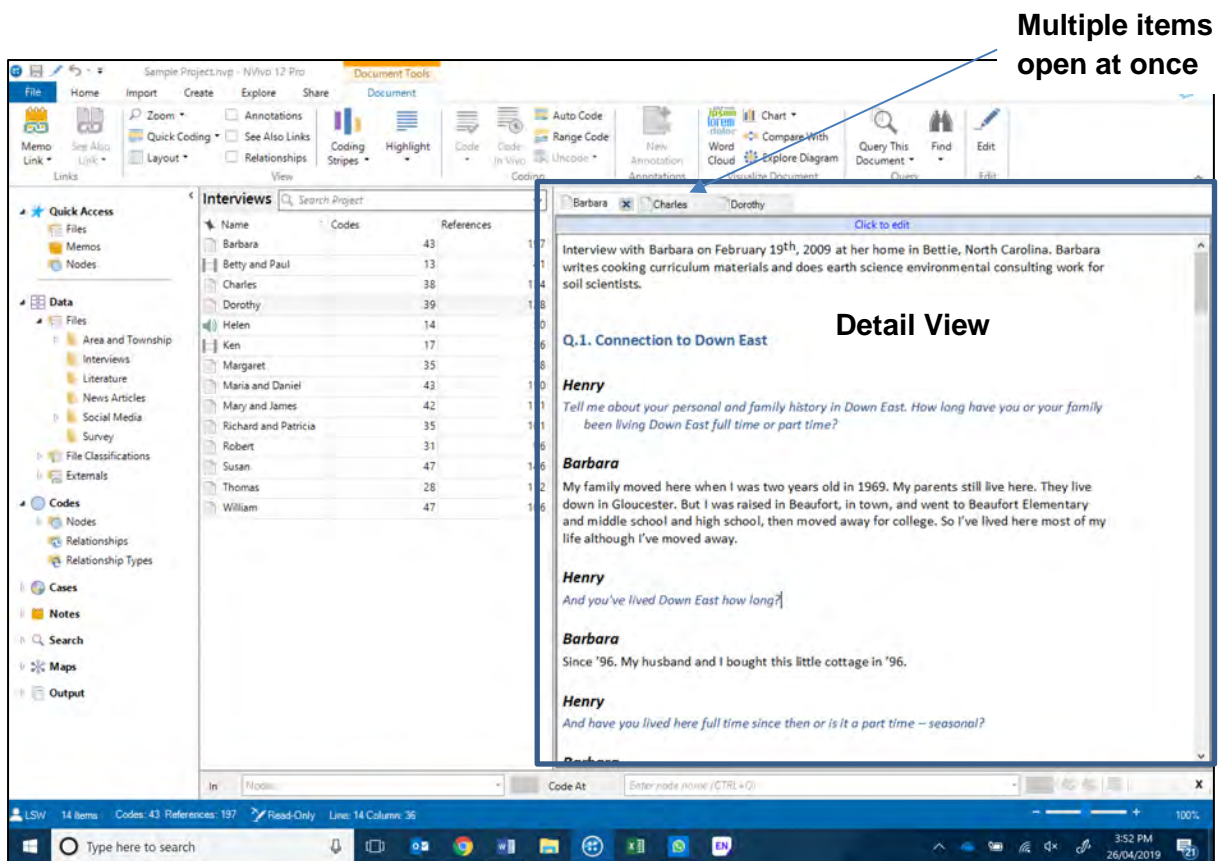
Multiple items open at once

Sample Project.nvp - NVivo 12 Pro

Document Tools

File Home Import Create Explore Share Document

Memo Link See Also Link Links
Zoom Quick Coding Layout
Annotations See Also Links Relationships View
Coding Stripes Highlight
Code Code In Vivo Auto Code Range Code Uncode Coding
New Annotation Annotations
Word Cloud Chart Compare With Explore Diagram Visualize Document
Query This Document Find Query
Edit Edit

Quick Access
Files
Memos
Nodes

Data
Files
Area and Township
Interviews
Literature
News Articles
Social Media
Survey
File Classifications
Externals

Codes
Nodes
Relationships
Relationship Types

Cases
Notes
Search
Maps
Output

Interviews Search Project

| Name | Codes | References |
|---|---|---|
| Barbara | 43 | 1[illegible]7 |
| Betty and Paul | 13 | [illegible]1 |
| Charles | 38 | 1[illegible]4 |
| Dorothy | 39 | 1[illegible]8 |
| Helen | 14 | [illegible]0 |
| Ken | 17 | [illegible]6 |
| Margaret | 35 | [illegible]8 |
| Maria and Daniel | 43 | 1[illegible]0 |
| Mary and James | 42 | 1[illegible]1 |
| Richard and Patricia | 35 | 1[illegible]1 |
| Robert | 31 | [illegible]6 |
| Susan | 47 | 1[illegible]6 |
| Thomas | 28 | 1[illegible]2 |
| William | 47 | 1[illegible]6 |

Barbara Charles Dorothy

Click to edit

Interview with Barbara on February 19th, 2009 at her home in Bettie, North Carolina. Barbara writes cooking curriculum materials and does earth science environmental consulting work for soil scientists.

Detail View

Q.1. Connection to Down East

Henry
Tell me about your personal and family history in Down East. How long have you or your family been living Down East full time or part time?

Barbara
My family moved here when I was two years old in 1969. My parents still live here. They live down in Gloucester. But I was raised in Beaufort, in town, and went to Beaufort Elementary and middle school and high school, then moved away for college. So I've lived here most of my life although I've moved away.

Henry
And you've lived Down East how long?

Barbara
Since '96. My husband and I bought this little cottage in '96.

Henry
And have you lived here full time since then or is it a part time – seasonal?

In Nodes Code At Enter node name (CTRL+Q)

LSW 14 Items Codes: 43 References: 197 Read-Only Line: 14 Column: 36 100%

Type here to search

3:52 PM 26/04/2019